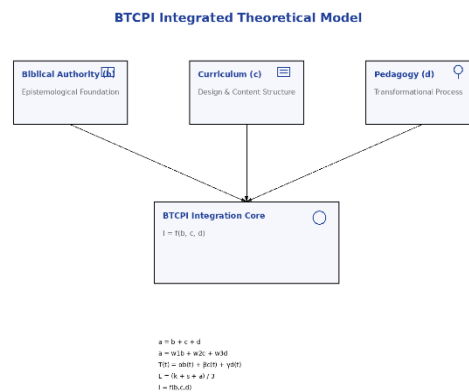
BTCPI Integrated Theoretical Model

Biblical Authority (b)
Epistemological Foundation

Curriculum (c)
Design & Content Structure

Pedagogy (d)
Transformational Process

BTCPI Integration Core
I = f(b, c, d)

a = b + c + d
a = w1b + w2c + w3d
T(t) = αb(t) + βc(t) + γd(t)
L = (k + v + a) / 3
I = f(b,c,d)